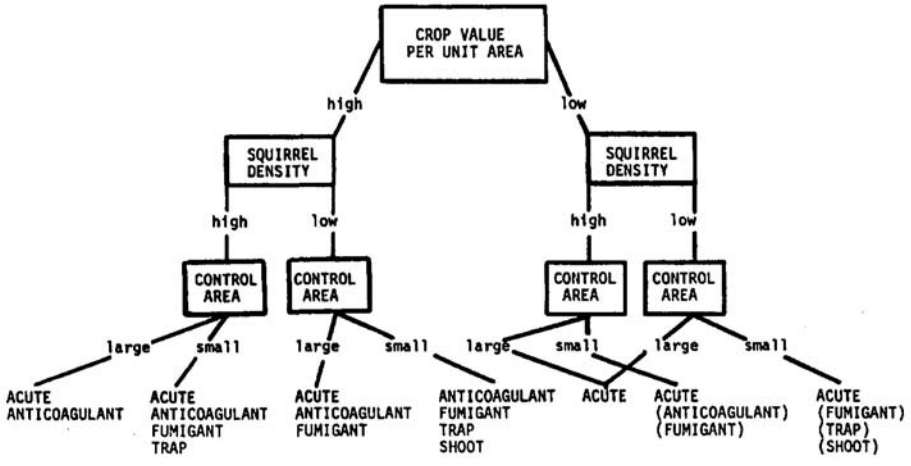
CROP VALUE PER UNIT AREA

high

low

SQUIRREL DENSITY

high

low

SQUIRREL DENSITY

high

low

CONTROL AREA

CONTROL AREA

CONTROL AREA

CONTROL AREA

large

small

large

small

large

small

large

small

ACUTE
ANTICOAGULANT

ACUTE
ANTICOAGULANT
FUMIGANT
TRAP

ACUTE
ANTICOAGULANT
FUMIGANT

ANTICOAGULANT
FUMIGANT
TRAP
SHOOT

ACUTE

ACUTE
(ANTICOAGULANT)
(FUMIGANT)

ACUTE
(FUMIGANT)
(TRAP)
(SHOOT)